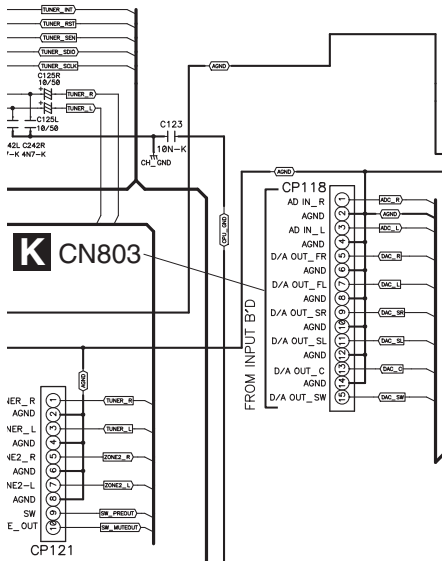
TUNER_INT
TUNER_RST
TUNER_SEN
TUNER_SDIO
TUNER_SCLK
C125R
10/50
TUNER_R
TUNER_L
C125L
10/50
42L C242R
-K 4N7-K
C123
10N-K
CH_GND
AGND
AGND
CPU_GND
CP118
AD IN_R 1
AGND 2
AD IN_L 3
AGND 4
D/A OUT_FR 5
AGND 6
D/A OUT_FL 7
AGND 8
D/A OUT_SR 9
AGND 10
D/A OUT_SL 11
AGND 12
D/A OUT_C 13
AGND 14
D/A OUT_SW 15
ADC_R
AGND
ADC_L
DAC_R
DAC_L
DAC_SR
DAC_SL
DAC_C
DAC_SW
FROM INPUT B'D
K CN803
AGND
NER_R 1
AGND 2
NER_L 3
AGND 4
NE2_R 5
AGND 6
NE2_L 7
AGND 8
SW 9
E_OUT 10
CP121
TUNER_R
TUNER_L
ZONE2_R
ZONE2_L
SW_PREOUT
SW_MUTEOUT